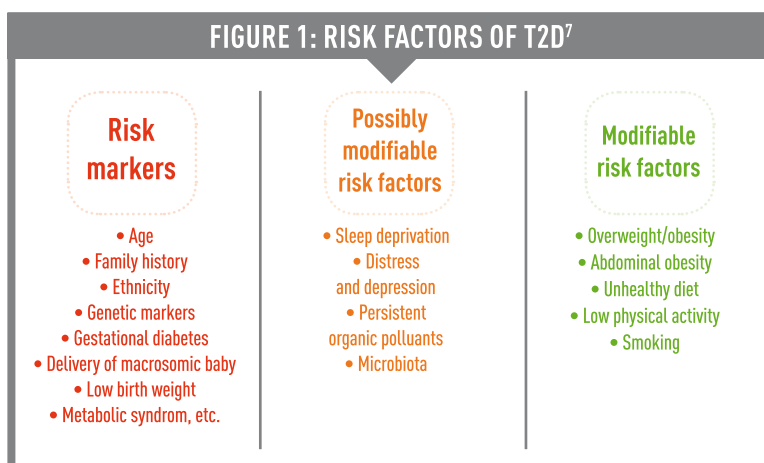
FIGURE 1: RISK FACTORS OF T2D$^7$

Risk markers

• Age
• Family history
• Ethnicity
• Genetic markers
• Gestational diabetes
• Delivery of macrosomic baby
• Low birth weight
• Metabolic syndrom, etc.

Possibly modifiable risk factors

• Sleep deprivation
• Distress and depression
• Persistent organic polluants
• Microbiota

Modifiable risk factors

• Overweight/obesity
• Abdominal obesity
• Unhealthy diet
• Low physical activity
• Smoking